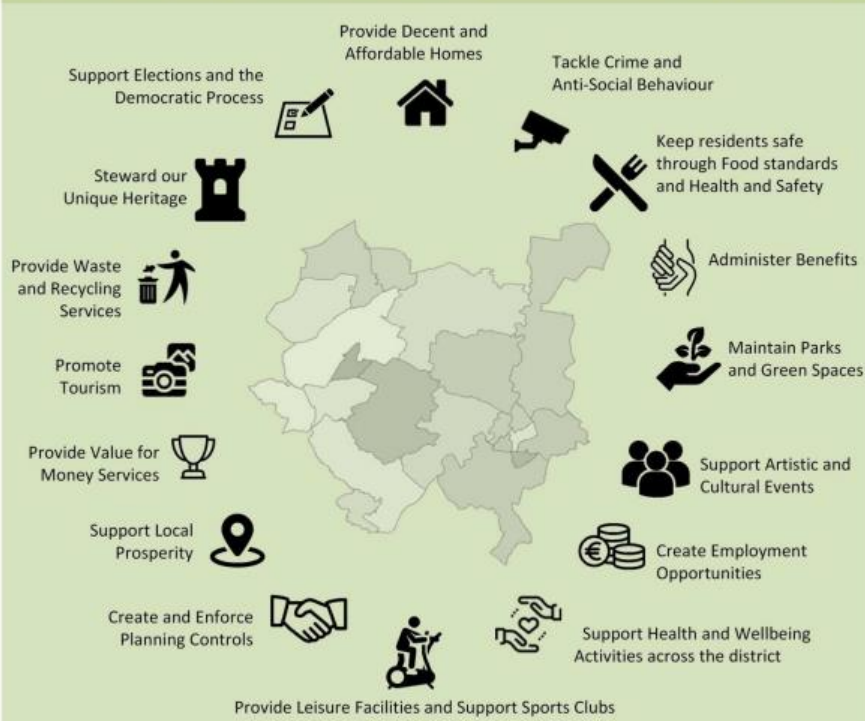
Provide Decent and Affordable Homes

Tackle Crime and Anti-Social Behaviour

Keep residents safe through Food standards and Health and Safety

Administer Benefits

Maintain Parks and Green Spaces

Support Artistic and Cultural Events

Create Employment Opportunities

Support Health and Wellbeing Activities across the district

Provide Leisure Facilities and Support Sports Clubs

Create and Enforce Planning Controls

Support Local Prosperity

Provide Value for Money Services

Promote Tourism

Provide Waste and Recycling Services

Steward our Unique Heritage

Support Elections and the Democratic Process